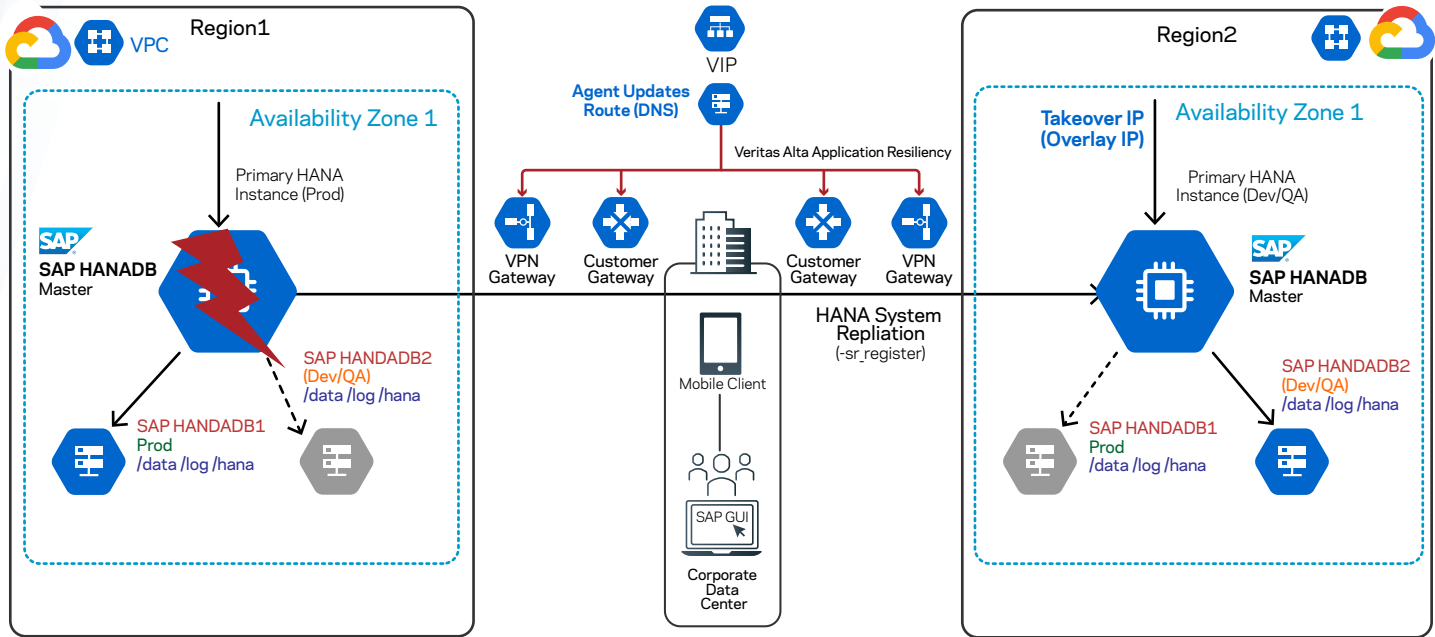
VPC

Region1

Availability Zone 1

Primary HANA Instance (Prod)

SAP

SAP HANADB Master

SAP HANDADB2 (Dev/QA) /data /log /hana

SAP HANDADB1 Prod /data /log /hana

VIP

Agent Updates Route (DNS)

Veritas Alta Application Resiliency

VPN Gateway

Customer Gateway

Customer Gateway

VPN Gateway

HANA System Repliation (-sr_register)

Mobile Client

SAP GUI

Corporate Data Center

Region2

Takeover IP (Overlay IP)

Availability Zone 1

Primary HANA Instance (Dev/QA)

SAP

SAP HANADB Master

SAP HANDADB2 (Dev/QA) /data /log /hana

SAP HANDADB1 Prod /data /log /hana